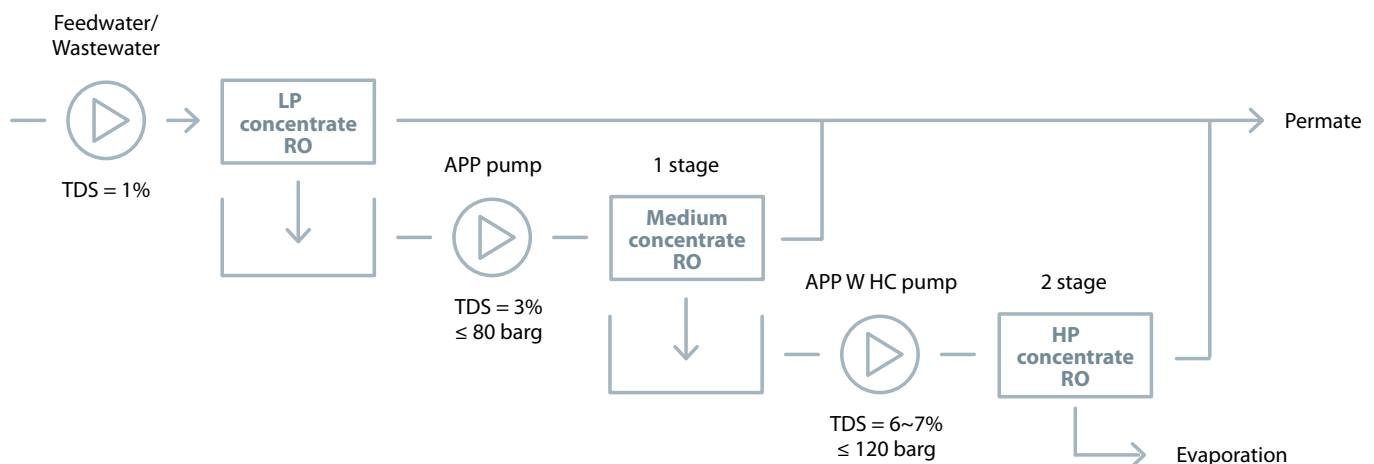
Feedwater/
Wastewater

TDS = 1%

LP
concentrate
RO

Permate

APP pump

TDS = 3%
≤ 80 barg

1 stage

Medium
concentrate
RO

APP W HC pump

TDS = 6~7%
≤ 120 barg

2 stage

HP
concentrate
RO

Evaporation